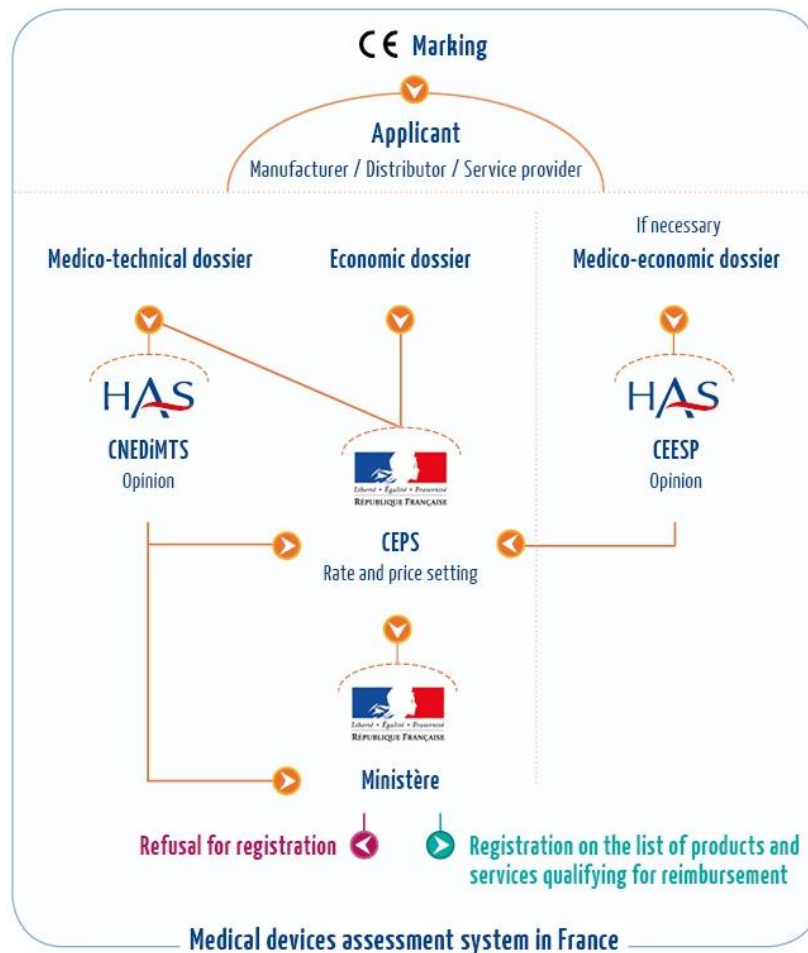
CE Marking

Applicant
Manufacturer / Distributor / Service provider

Medico-technical dossier

Economic dossier

If necessary
Medico-economic dossier

HAS
CNEDiMTS
Opinion

Liberté • Égalité • Fraternité
RÉPUBLIQUE FRANÇAISE

HAS
CEESP
Opinion

CEPS
Rate and price setting

Liberté • Égalité • Fraternité
RÉPUBLIQUE FRANÇAISE

Ministère

Refusal for registration

Registration on the list of products and services qualifying for reimbursement

Medical devices assessment system in France